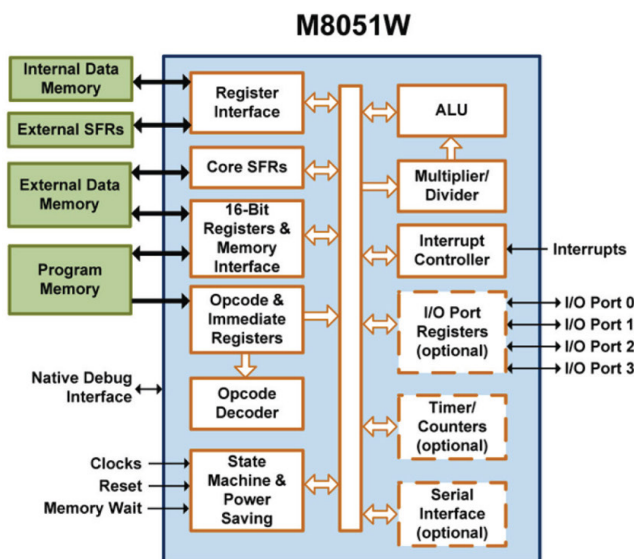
M8051W

Internal Data Memory

External SFRs

External Data Memory

Program Memory

Native Debug Interface

Clocks

Reset

Memory Wait

Register Interface

Core SFRs

16-Bit Registers & Memory Interface

Opcode & Immediate Registers

Opcode Decoder

State Machine & Power Saving

ALU

Multiplier/ Divider

Interrupt Controller

I/O Port Registers (optional)

Timer/ Counters (optional)

Serial Interface (optional)

Interrupts

I/O Port 0

I/O Port 1

I/O Port 2

I/O Port 3